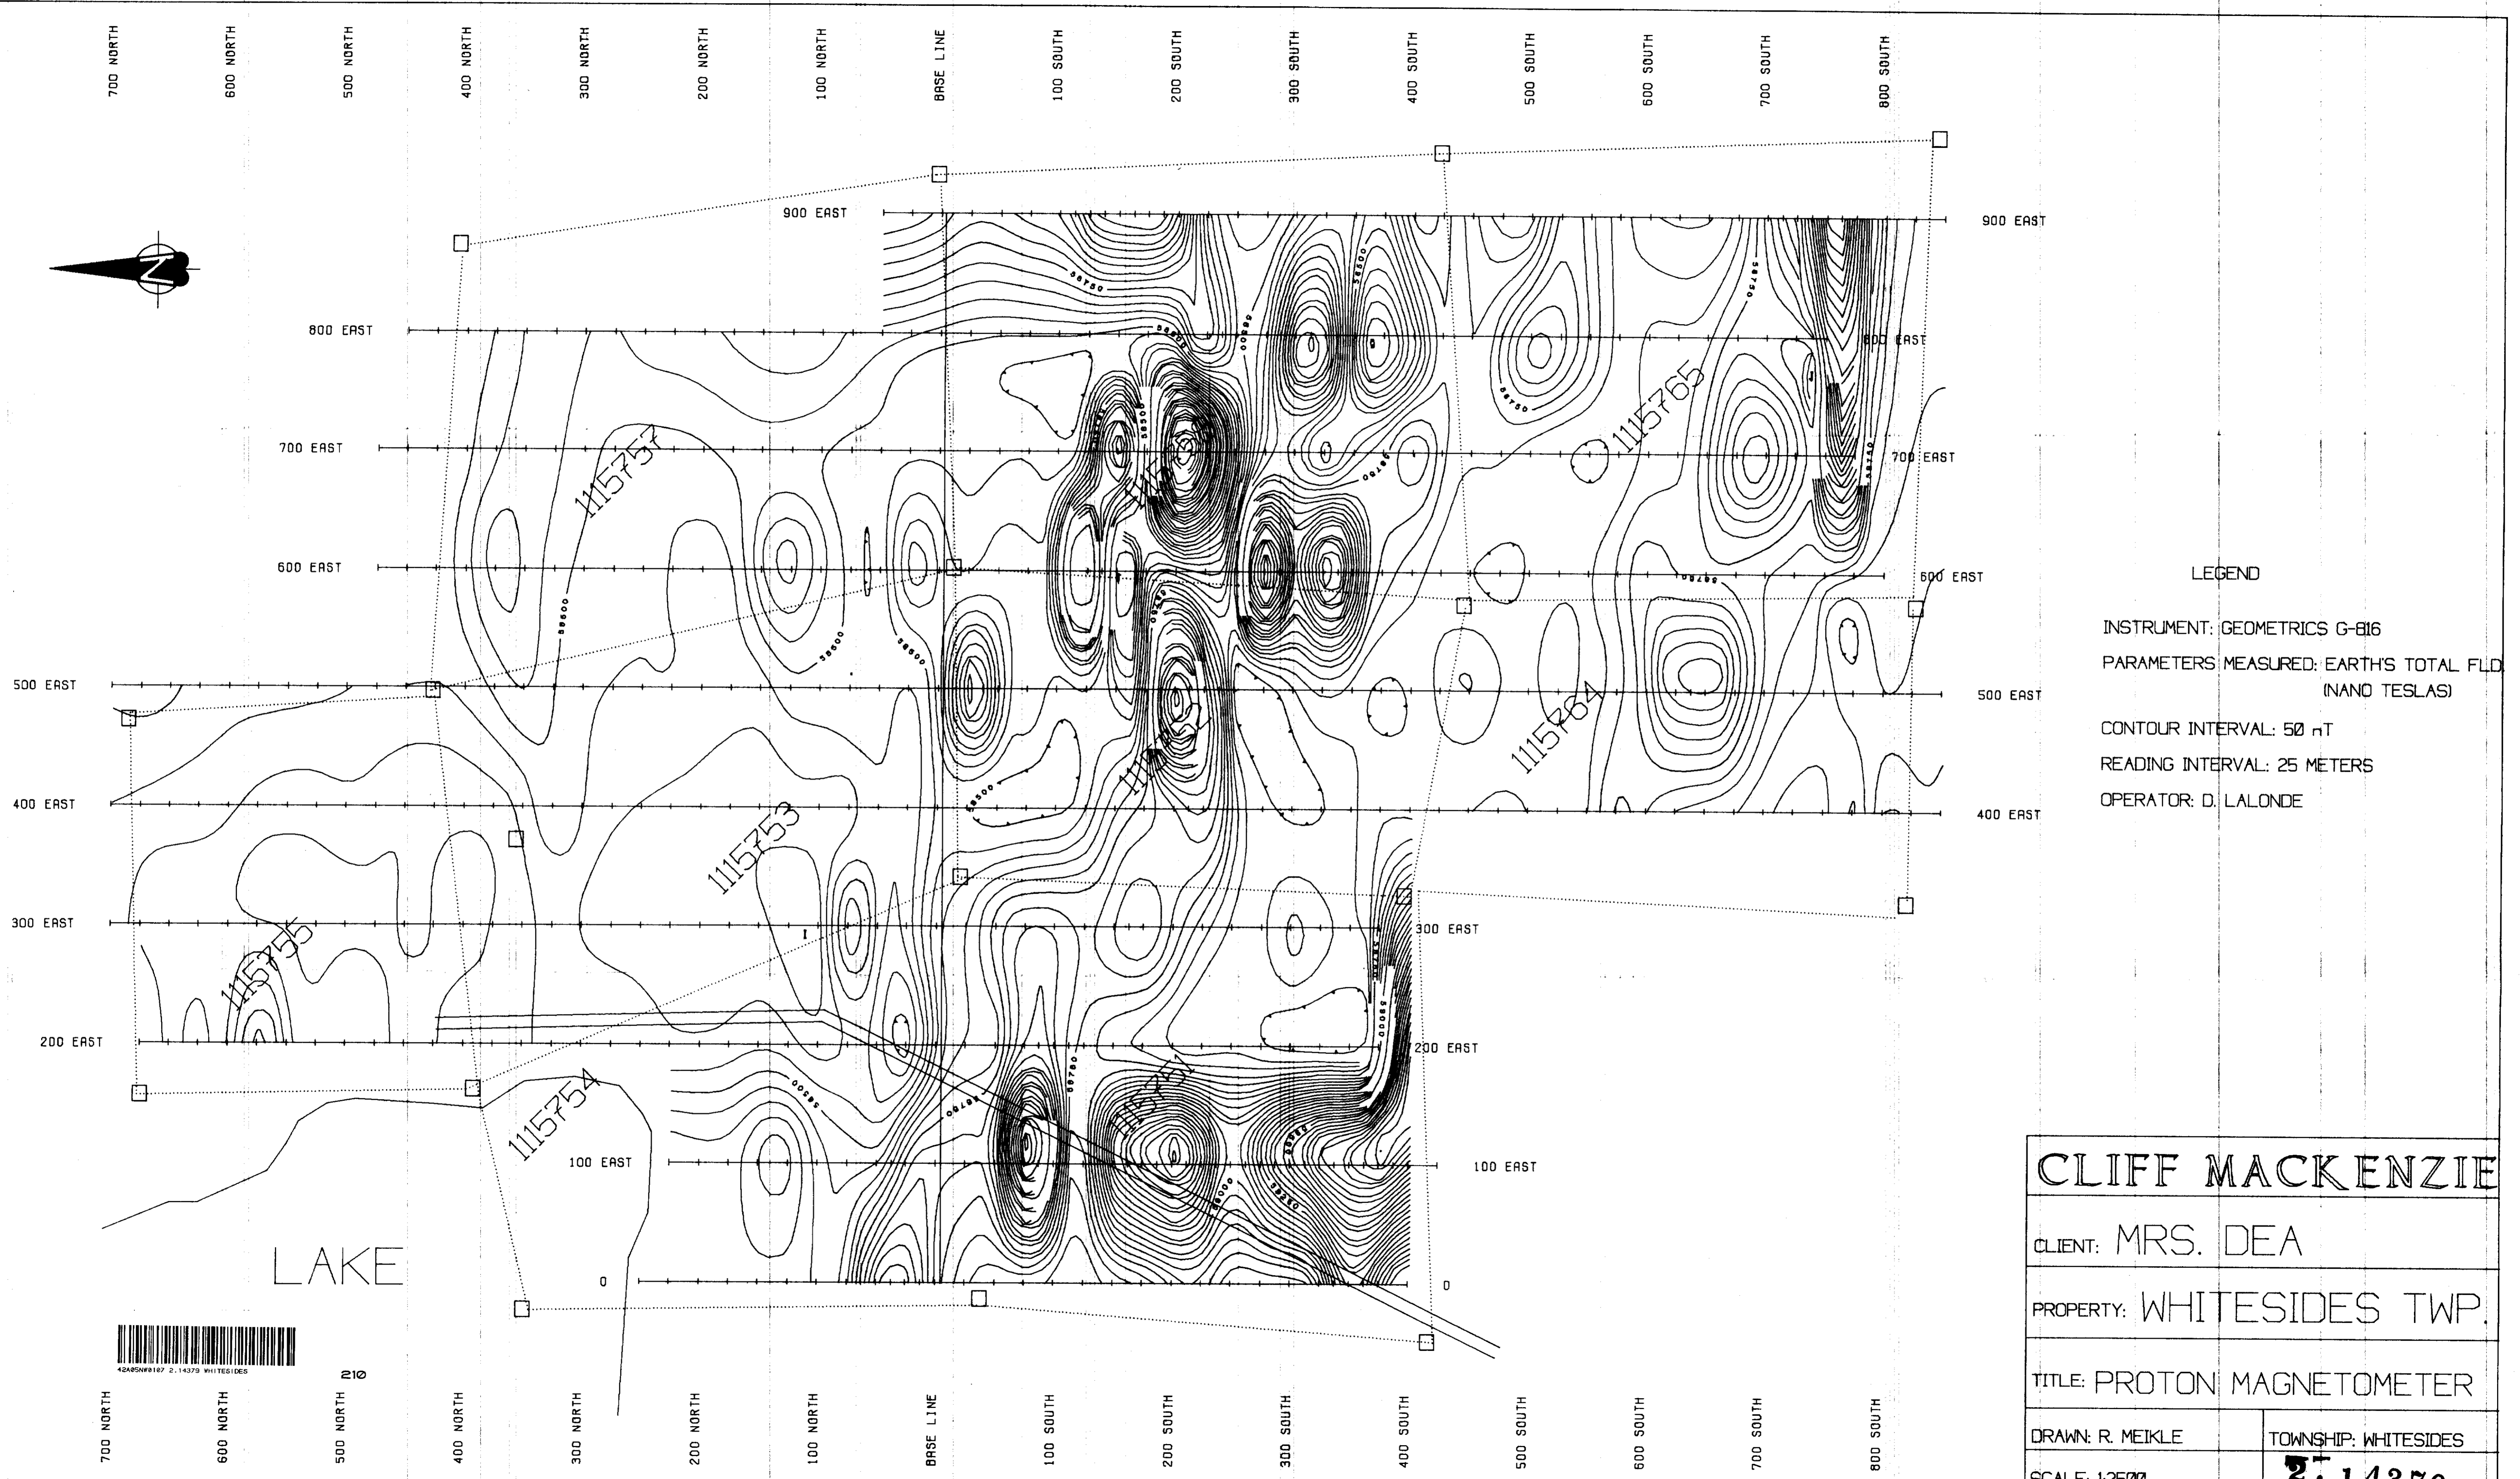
700 NORTH
600 NORTH
500 NORTH
400 NORTH
300 NORTH
200 NORTH
100 NORTH
BASE LINE
100 SOUTH
200 SOUTH
300 SOUTH
400 SOUTH
500 SOUTH
600 SOUTH
700 SOUTH
800 SOUTH

N

900 EAST
900 EAST
800 EAST
800 EAST
700 EAST
700 EAST
600 EAST
600 EAST
500 EAST
500 EAST
400 EAST
400 EAST
300 EAST
300 EAST
200 EAST
200 EAST
100 EAST
100 EAST
0
0

1115757
1115765
1115764
1115753
1115752
1115755
1115754
1115751

LAKE

LEGEND

INSTRUMENT: GEOMETRICS G-816

PARAMETERS MEASURED: EARTH'S TOTAL FLD (NANO TESLAS)

CONTOUR INTERVAL: 50 nT

READING INTERVAL: 25 METERS

OPERATOR: D. LALONDE

42A05NW0187 2.14379 WHITESIDES

210

700 NORTH
600 NORTH
500 NORTH
400 NORTH
300 NORTH
200 NORTH
100 NORTH
BASE LINE
100 SOUTH
200 SOUTH
300 SOUTH
400 SOUTH
500 SOUTH
600 SOUTH
700 SOUTH
800 SOUTH

CLIFF MACKENZIE

CLIENT: MRS. DEA

PROPERTY: WHITESIDES TWP.

TITLE: PROTON MAGNETOMETER

| DRAWN: R. MEIKLE | TOWNSHIP: WHITESIDES |
|---|---|
| SCALE: 1:2500 | 2.14379 |